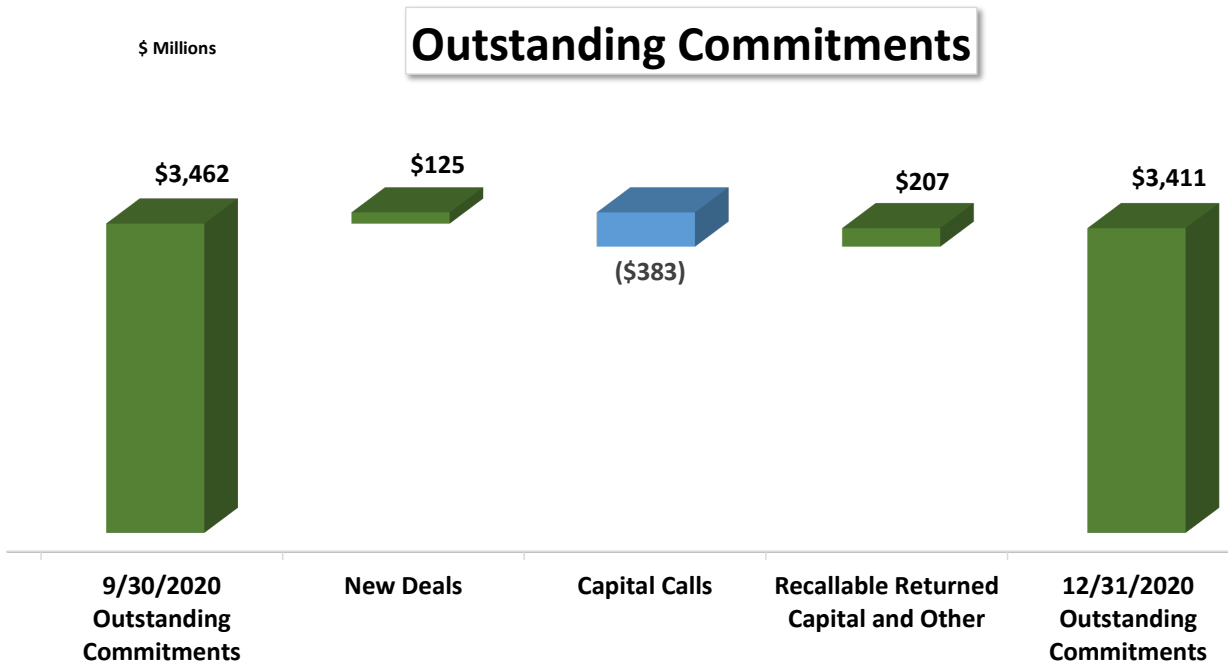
$ Millions

Outstanding Commitments

$3,462

$125

($383)

$207

$3,411

9/30/2020 Outstanding Commitments

New Deals

Capital Calls

Recallable Returned Capital and Other

12/31/2020 Outstanding Commitments